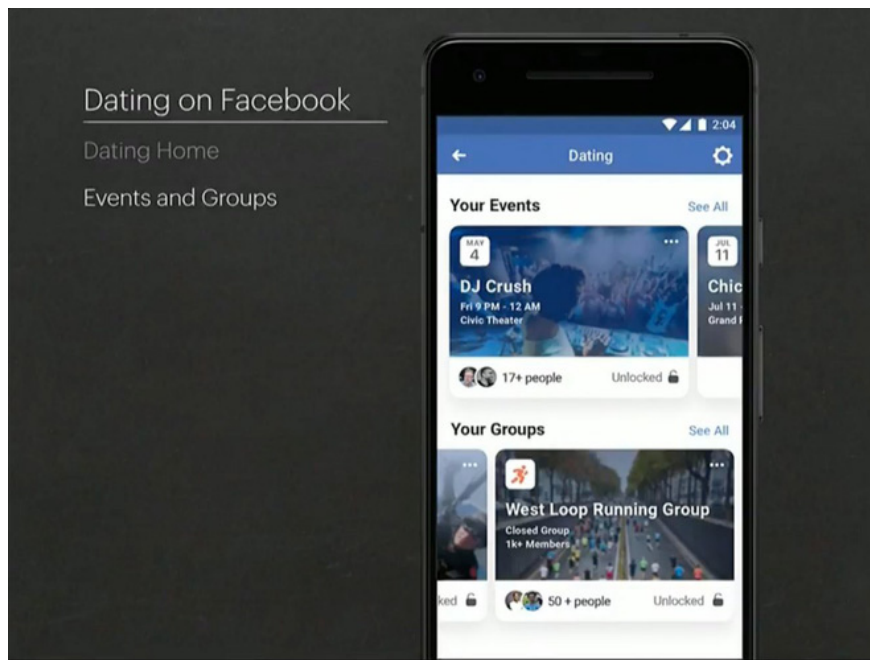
Dating on Facebook

Dating Home

Events and Groups

2:04

Dating

Your Events

See All

MAY 4

DJ Crush

Fri 9 PM - 12 AM

Civic Theater

17+ people

Unlocked

JUL 11

Chic

Jul 11 -

Grand

Your Groups

See All

West Loop Running Group

Closed Group

1k+ Members

ked

50 + people

Unlocked